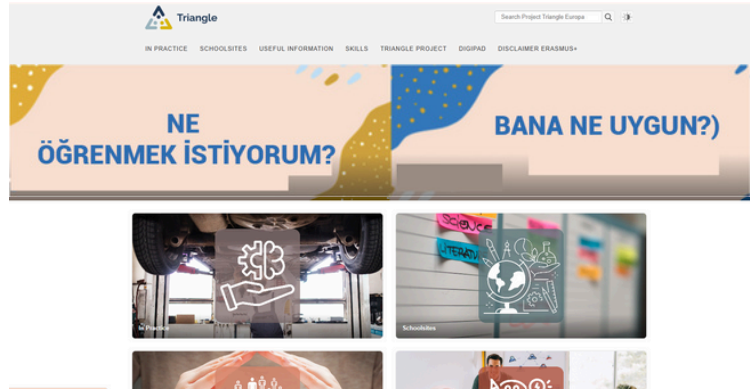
Triangle

Search Project Triangle Europa

IN PRACTICE SCHOOLSITES USEFUL INFORMATION SKILLS TRIANGLE PROJECT DIGIPAD DISCLAIMER ERASMUS+

NE ÖĞRENMEK İSTIYORUM?

BANA NE UYGUN?)

SCIENCE

LITERATU

In Practice

Schoolsites